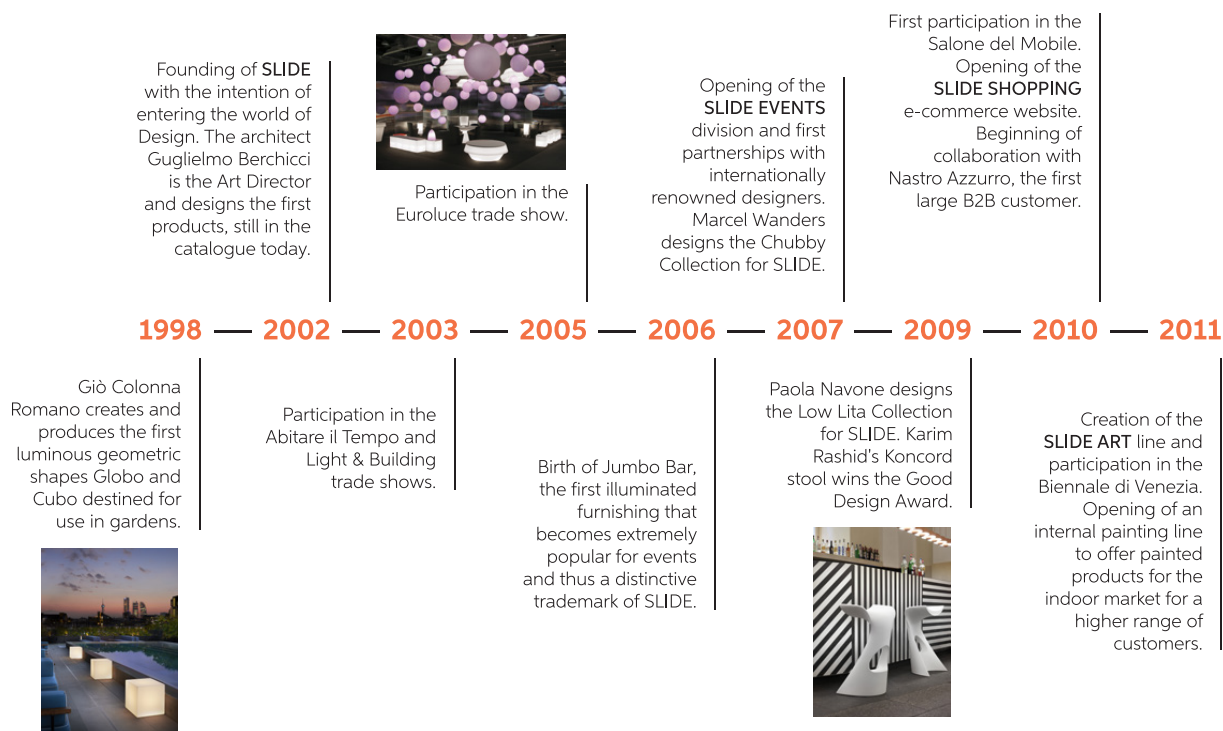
Founding of SLIDE with the intention of entering the world of Design. The architect Guglielmo Berchicci is the Art Director and designs the first products, still in the catalogue today.

Participation in the Euroluce trade show.

Opening of the SLIDE EVENTS division and first partnerships with internationally renowned designers. Marcel Wanders designs the Chubby Collection for SLIDE.

First participation in the Salone del Mobile. Opening of the SLIDE SHOPPING e-commerce website. Beginning of collaboration with Nastro Azzurro, the first large B2B customer.

1998 — 2002 — 2003 — 2005 — 2006 — 2007 — 2009 — 2010 — 2011

Giò Colonna Romano creates and produces the first luminous geometric shapes Globo and Cubo destined for use in gardens.

Participation in the Abitare il Tempo and Light & Building trade shows.

Birth of Jumbo Bar, the first illuminated furnishing that becomes extremely popular for events and thus a distinctive trademark of SLIDE.

Paola Navone designs the Low Lita Collection for SLIDE. Karim Rashid's Koncord stool wins the Good Design Award.

Creation of the SLIDE ART line and participation in the Biennale di Venezia. Opening of an internal painting line to offer painted products for the indoor market for a higher range of customers.